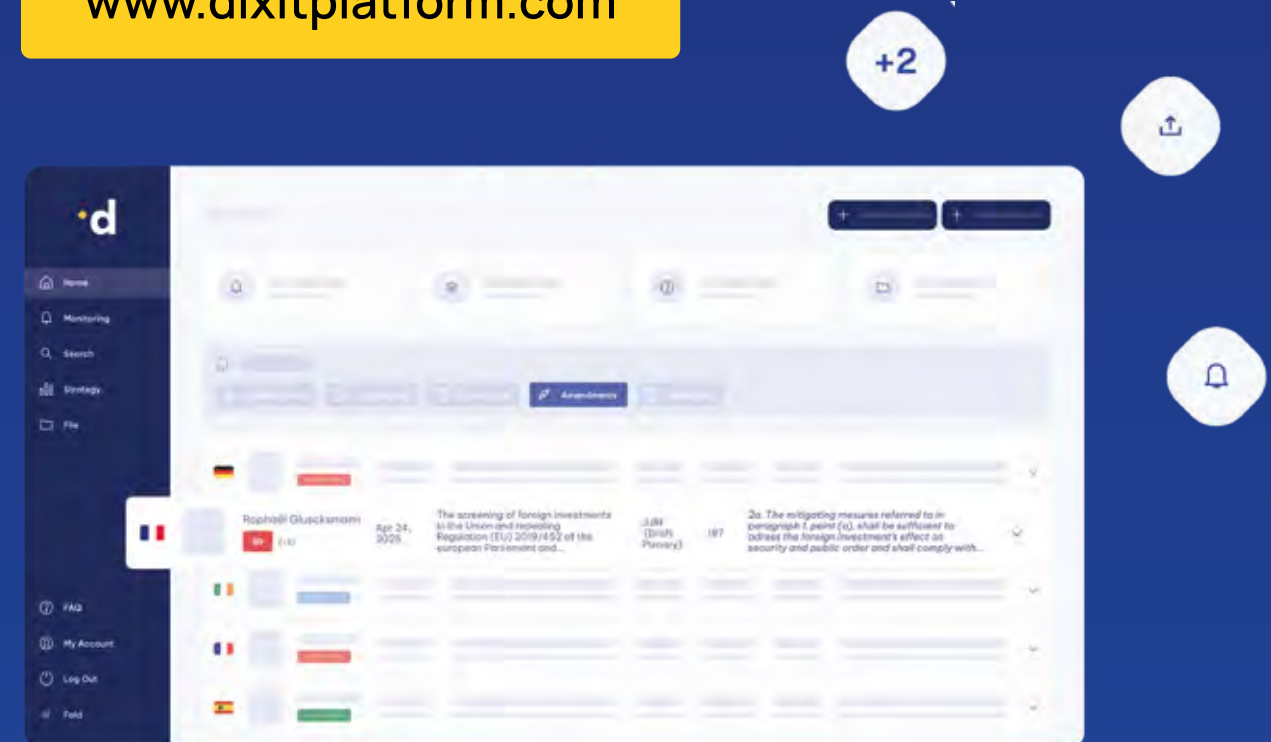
www.dixitplatform.com

+2

·d

Home

Monitoring

Search

Strategy

File

Amendments

Raphaël Glucksmann

S&D

(+4)

Apr 24, 2025

The screening of foreign investments in the Union and repealing Regulation (EU) 2019/452 of the european Parliament and...

JURI (Draft Power)

187

2a. The mitigating mesures referred to in paragraph 1, point (a), shall be sufficient to adress the foreign investment's effect on security and public order and shall comply with...

FAQ

My Account

Log Out

Fold